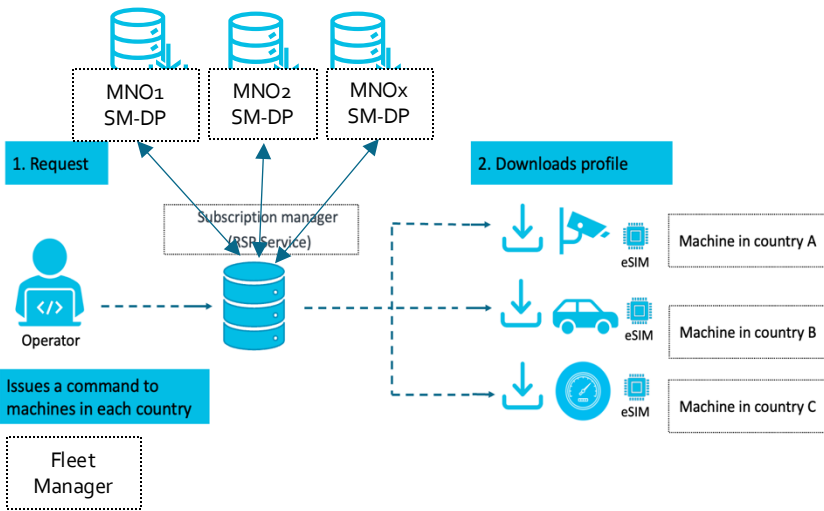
MNO1 SM-DP

MNO2 SM-DP

MNOx SM-DP

1. Request

2. Downloads profile

Subscription manager (RSP Service)

Operator

eSIM

Machine in country A

eSIM

Machine in country B

eSIM

Machine in country C

Issues a command to machines in each country

Fleet Manager